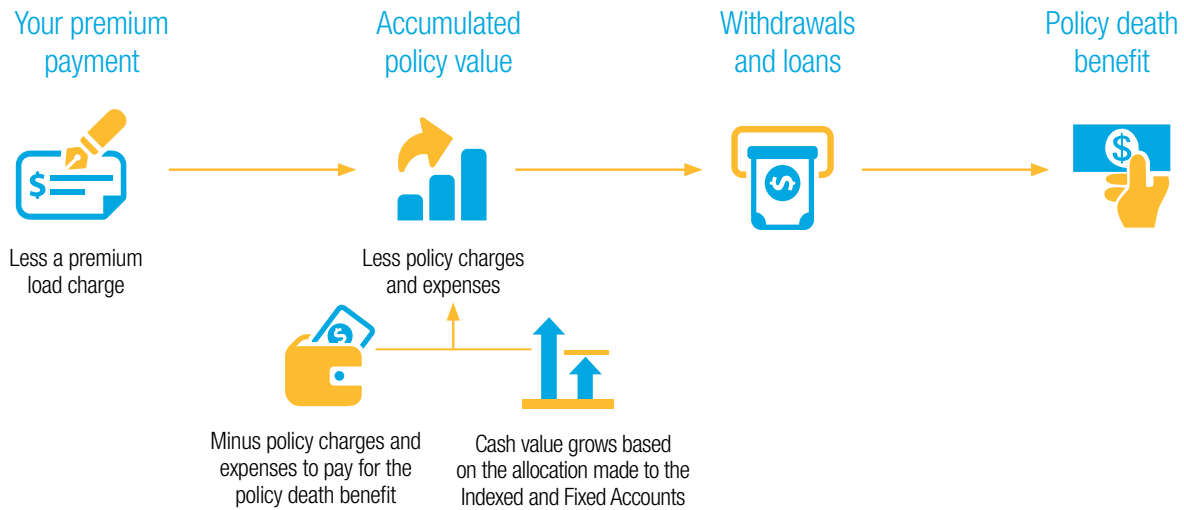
Your premium payment

Accumulated policy value

Withdrawals and loans

Policy death benefit

$

Less a premium load charge

Less policy charges and expenses

$

$

Minus policy charges and expenses to pay for the policy death benefit

Cash value grows based on the allocation made to the Indexed and Fixed Accounts